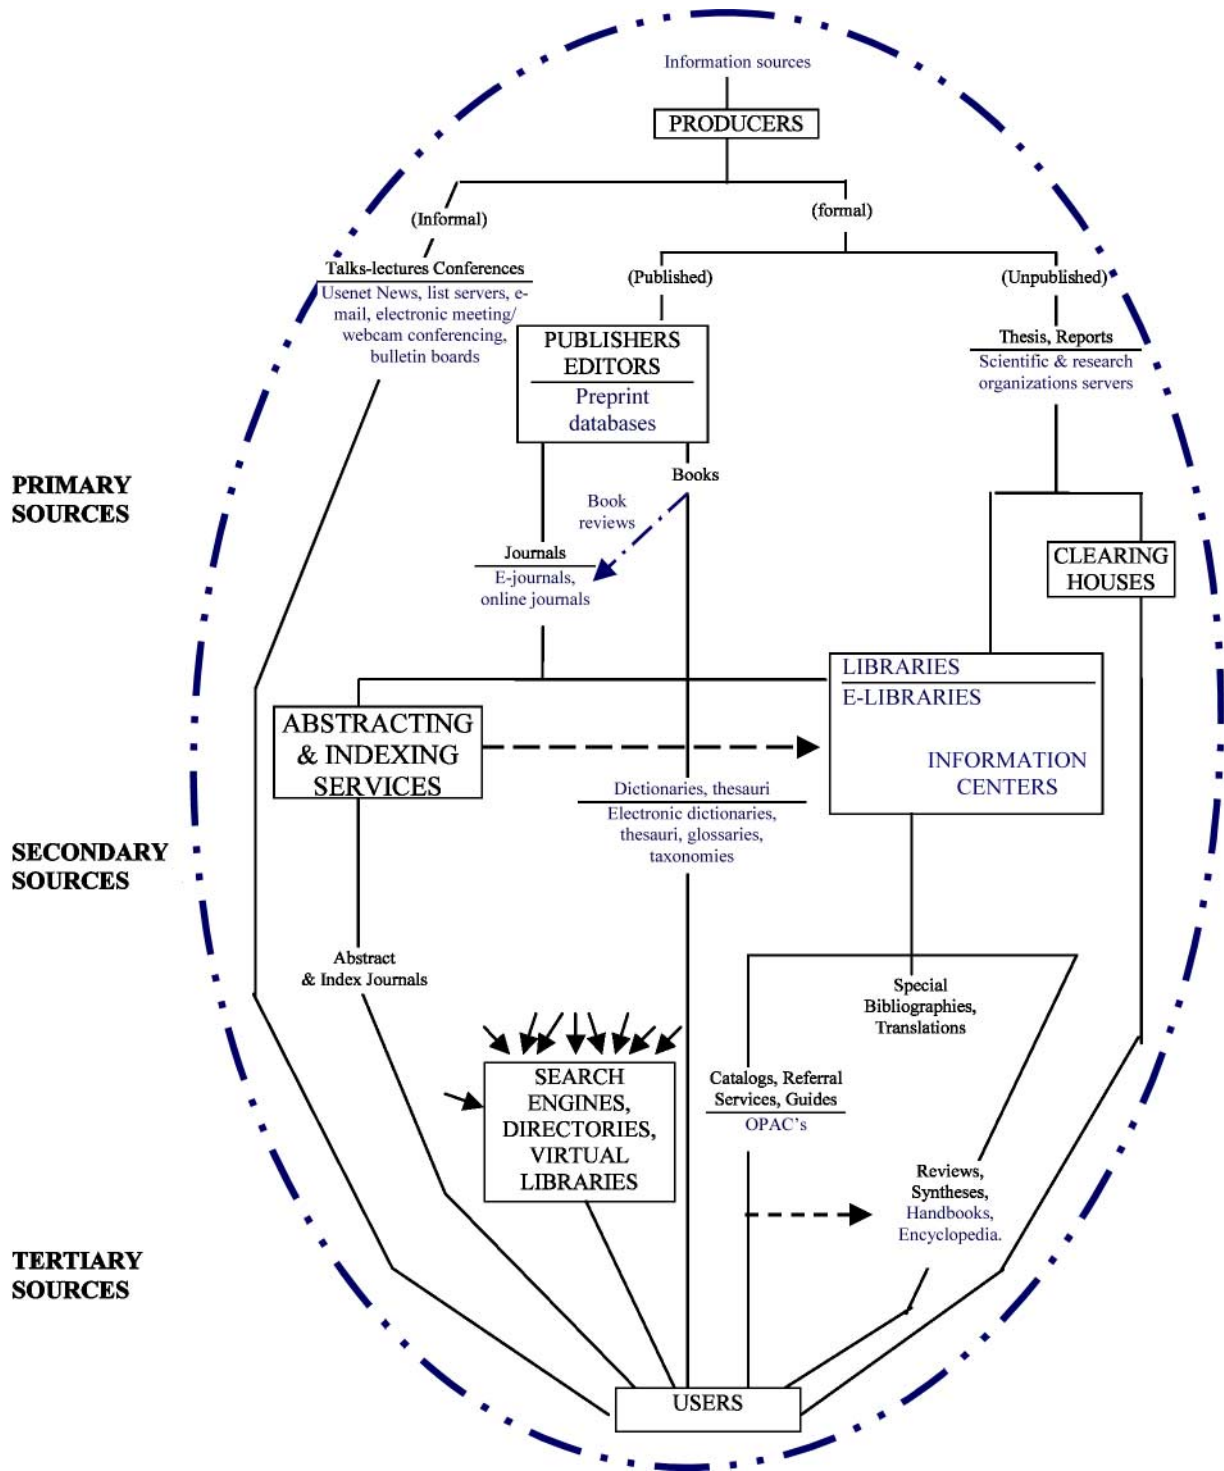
Information sources

PRODUCERS

(Informal)

(formal)

Talks-lectures Conferences

Usenet News, list servers, e-mail, electronic meeting/ webcam conferencing, bulletin boards

(Published)

(Unpublished)

PUBLISHERS EDITORS

Preprint databases

Thesis, Reports

Scientific & research organizations servers

PRIMARY SOURCES

Books

Book reviews

Journals

E-journals, online journals

CLEARING HOUSES

LIBRARIES

E-LIBRARIES

INFORMATION CENTERS

ABSTRACTING & INDEXING SERVICES

Dictionaries, thesauri

Electronic dictionaries, thesauri, glossaries, taxonomies

SECONDARY SOURCES

Abstract & Index Journals

Special Bibliographies, Translations

SEARCH ENGINES, DIRECTORIES, VIRTUAL LIBRARIES

Catalogs, Referral Services, Guides

OPAC's

Reviews, Syntheses, Handbooks, Encyclopedia.

TERTIARY SOURCES

USERS